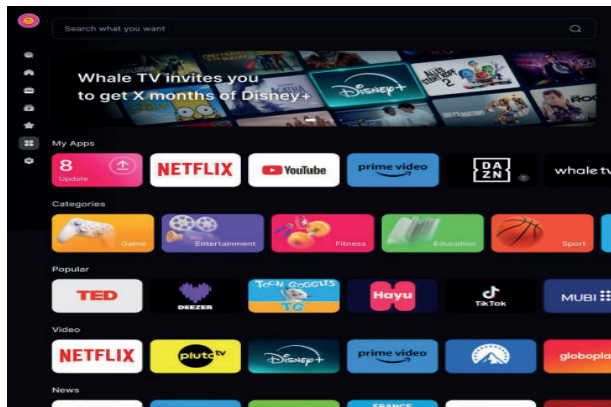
Search what you want

Whale TV invites you to get X months of Disney+

Disney+

My Apps

8
Update

NETFLIX

YouTube

prime video

DAZN

whale tv

Categories

Game

Entertainment

Fitness

Education

Sport

Popular

TED

DEEZER

TOON GOGGLES
TG

Hayu

TikTok

MUBI

Video

NETFLIX

pluto tv

Disney+

prime video

globoplay

News

FRANCE